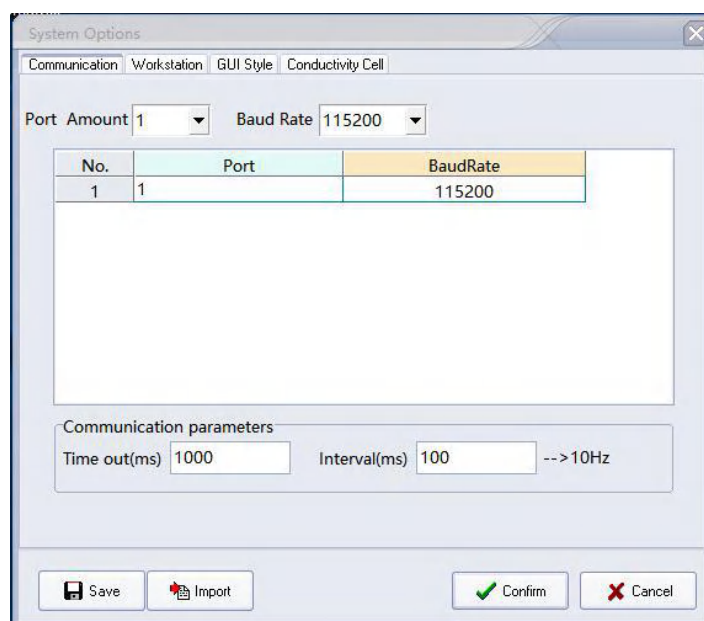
System Options

Communication | Workstation | GUI Style | Conductivity Cell

Port Amount 1
Baud Rate 115200

| No. | Port | BaudRate |
|---|---|---|
| 1 | 1 | 115200 |

Communication parameters
Time out(ms) 1000
Interval(ms) 100
-->10Hz

Save
Import
Confirm
Cancel